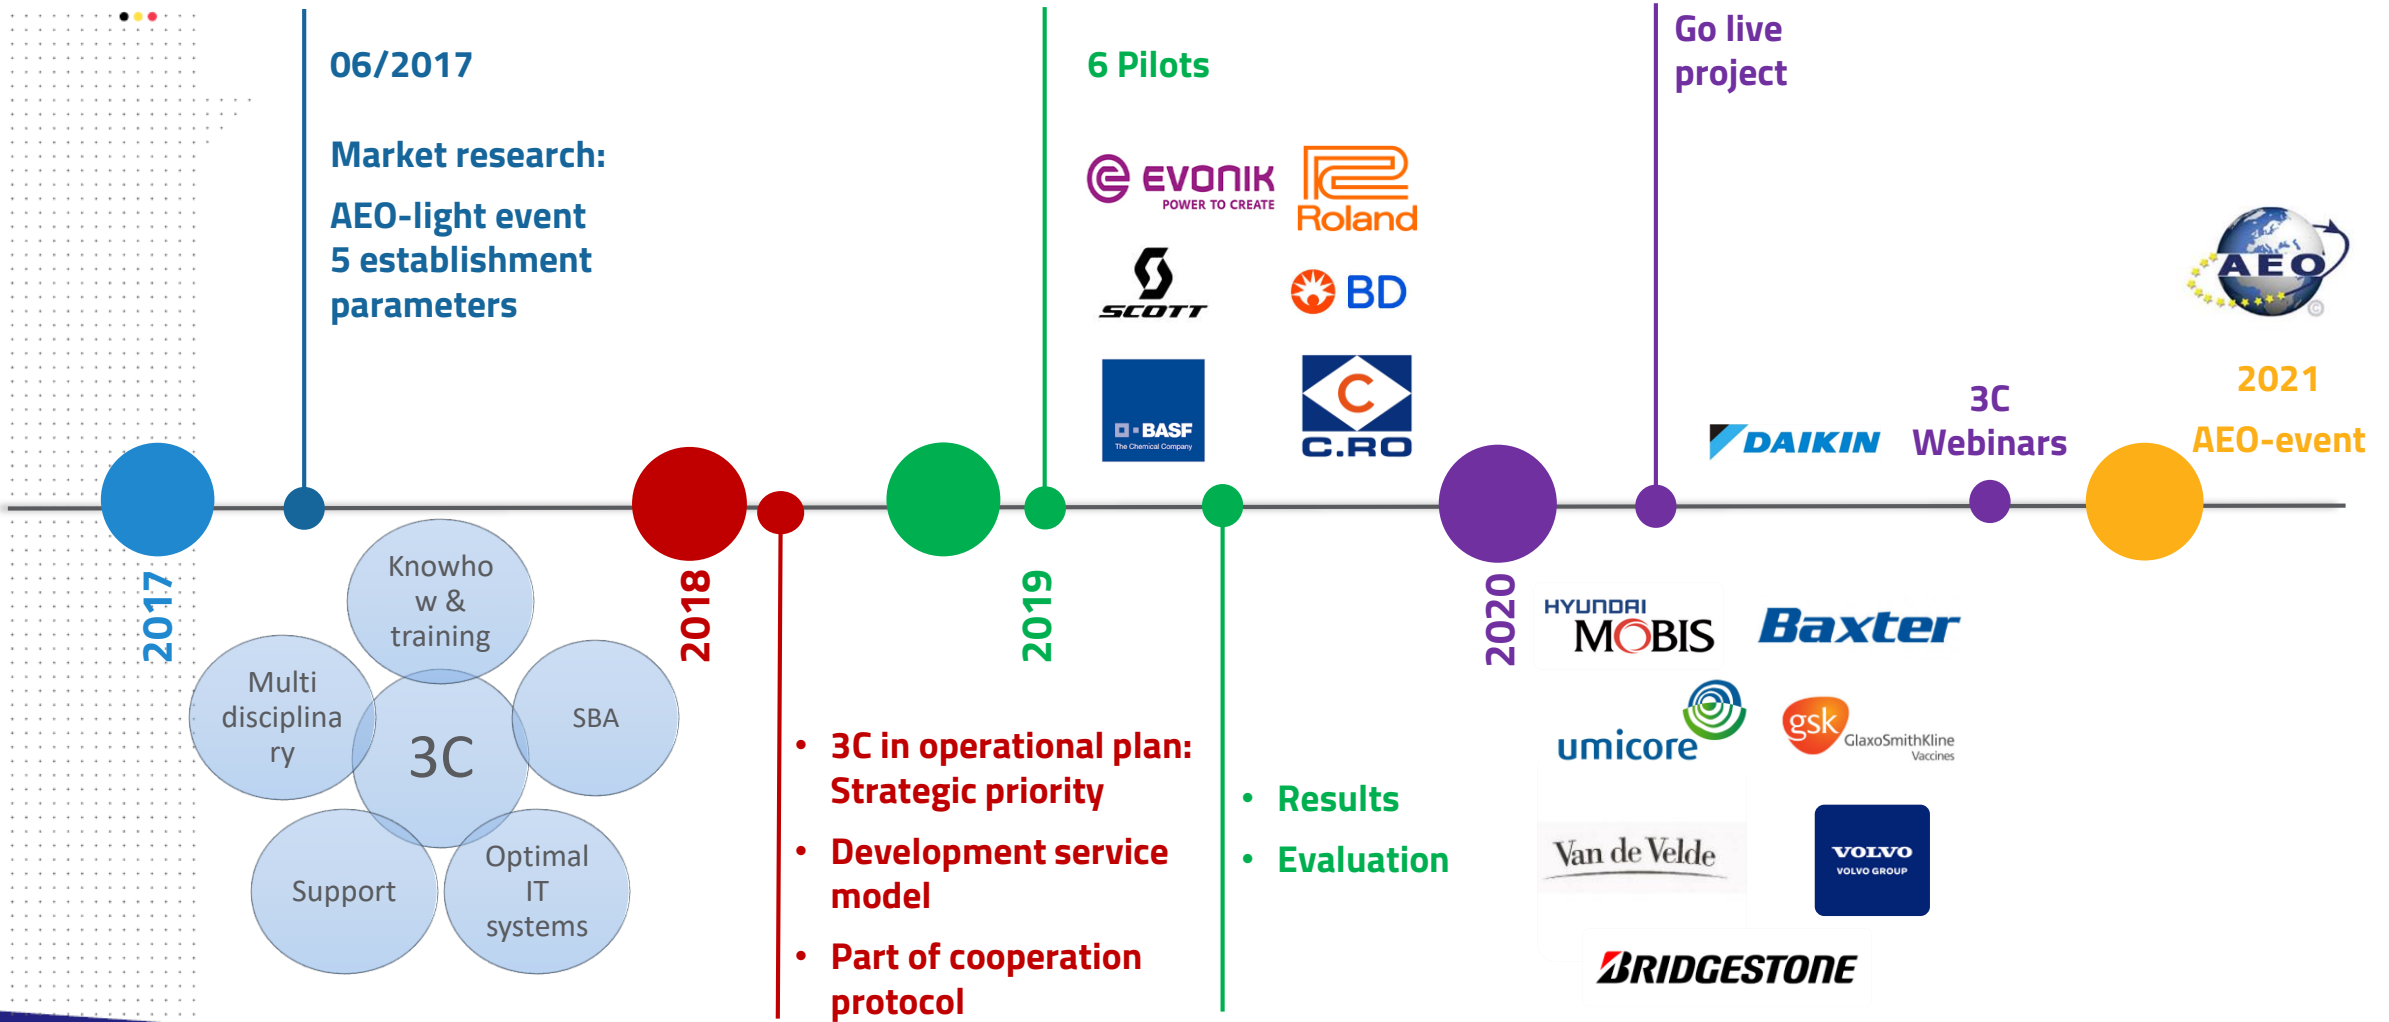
06/2017

Market research:

AEO-light event
5 establishment parameters

6 Pilots

EVONIK POWER TO CREATE

Roland

SCOTT

BD

BASF The Chemical Company

C C.RO

Go live project

AEO

2021

AEO-event

3C Webinars

DAIKIN

2017

Knowhow & training

Multi disciplinary

3C

SBA

Support

Optimal IT systems

2018

• 3C in operational plan: Strategic priority
• Development service model
• Part of cooperation protocol

2019

• Results
• Evaluation

2020

HYUNDAI MOBIS

Baxter

umicore

gsk GlaxoSmithKline Vaccines

Van de Velde

VOLVO VOLVO GROUP

BRIDGESTONE